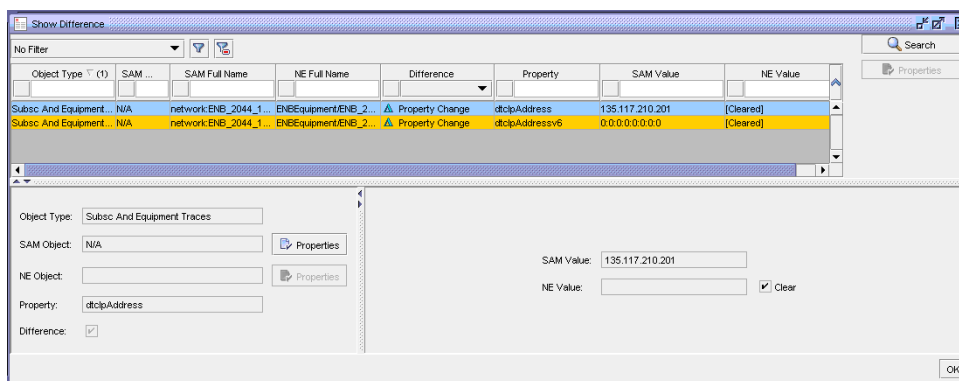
Show Difference

No Filter

Search

Properties

| Object Type (1) | SAM ... | SAM Full Name | NE Full Name | Difference | Property | SAM Value | NE Value |
|---|---|---|---|---|---|---|---|
| Subsc And Equipment... | N/A | network:ENB_2044_1... | ENBEquipment/ENB_2... | Property Change | dtclpAddress | 135.117.210.201 | [Cleared] |
| Subsc And Equipment... | N/A | network:ENB_2044_1... | ENBEquipment/ENB_2... | Property Change | dtclpAddressv6 | 0:0:0:0:0:0:0:0 | [Cleared] |

Object Type: Subsc And Equipment Traces

SAM Object: N/A

Properties

NE Object:

Properties

Property: dtclpAddress

Difference:

SAM Value: 135.117.210.201

NE Value:

Clear

OK